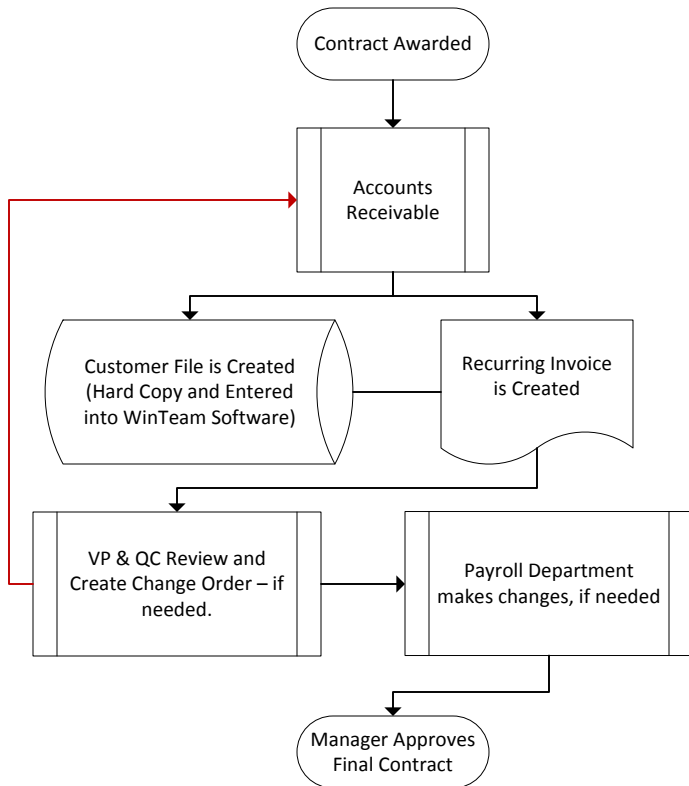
Contract Awarded

Accounts Receivable

Customer File is Created (Hard Copy and Entered into WinTeam Software)

Recurring Invoice is Created

VP & QC Review and Create Change Order – if needed.

Payroll Department makes changes, if needed

Manager Approves Final Contract